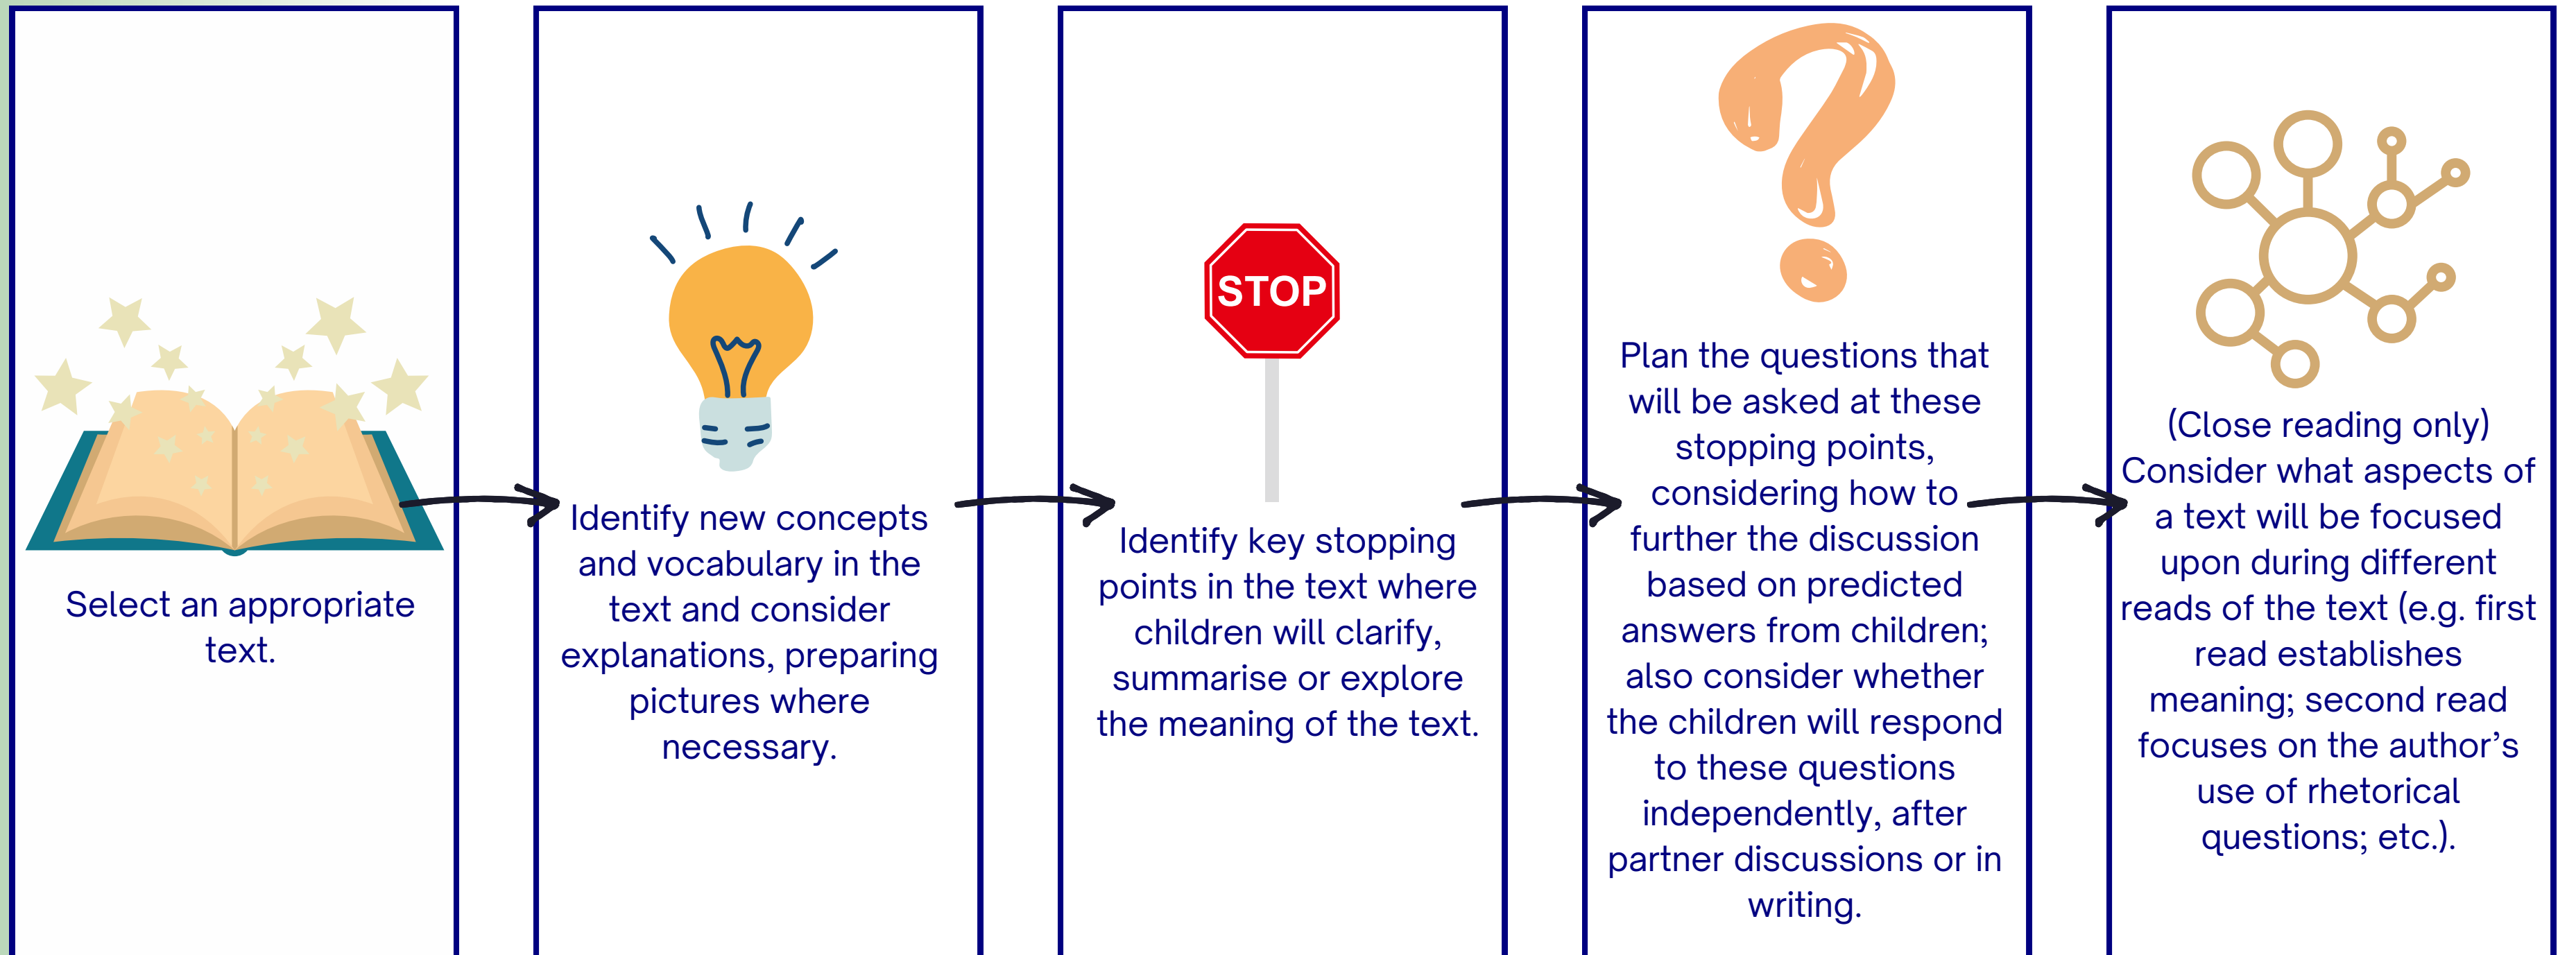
Select an appropriate text.

Identify new concepts and vocabulary in the text and consider explanations, preparing pictures where necessary.

STOP

Identify key stopping points in the text where children will clarify, summarise or explore the meaning of the text.

Plan the questions that will be asked at these stopping points, considering how to further the discussion based on predicted answers from children; also consider whether the children will respond to these questions independently, after partner discussions or in writing.

(Close reading only) Consider what aspects of a text will be focused upon during different reads of the text (e.g. first read establishes meaning; second read focuses on the author's use of rhetorical questions; etc.).